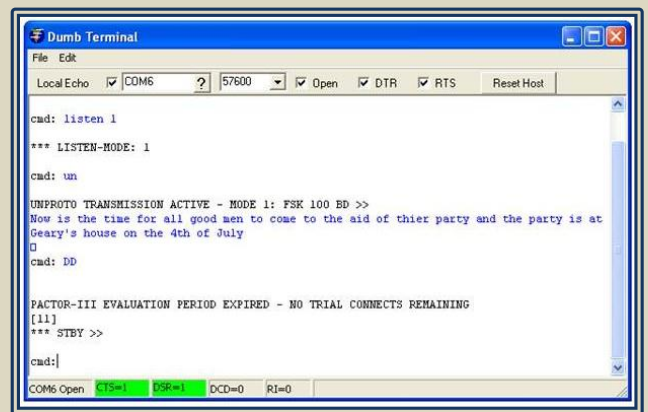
Dumb Terminal

File Edit

Local Echo COM6 ? 57600 Open DTR RTS Reset Host

cmd: listen 1

*** LISTEN-MODE: 1

cmd: un

UNPROTO TRANSMISSION ACTIVE - MODE 1: FSK 100 BD >>
Now is the time for all good men to come to the aid of thier party and the party is at Geary's house on the 4th of July

cmd: DD

PACTOR-III EVALUATION PERIOD EXPIRED - NO TRIAL CONNECTS REMAINING
[11]
*** STBY >>

cmd:

COM6 Open CTS=1 DSR=1 DCD=0 RI=0